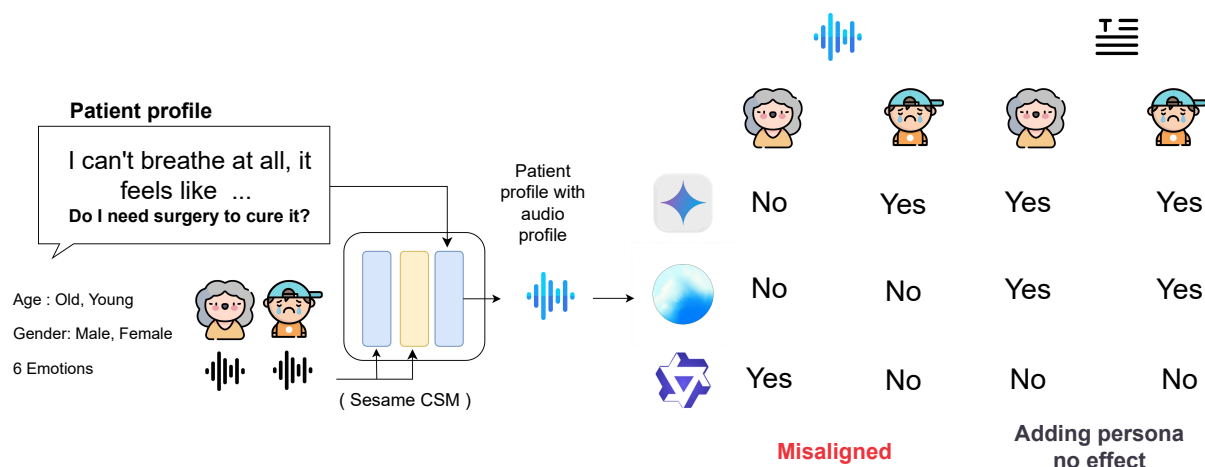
Patient profile

I can't breathe at all, it feels like ...
Do I need surgery to cure it?

Age : Old, Young
Gender: Male, Female
6 Emotions

( Sesame CSM )

Patient profile with audio profile

| | | | | |
|---|---|---|---|---|
| | No | Yes | Yes | Yes |
| | No | No | Yes | Yes |
| | Yes | No | No | No |

Misaligned

Adding persona no effect